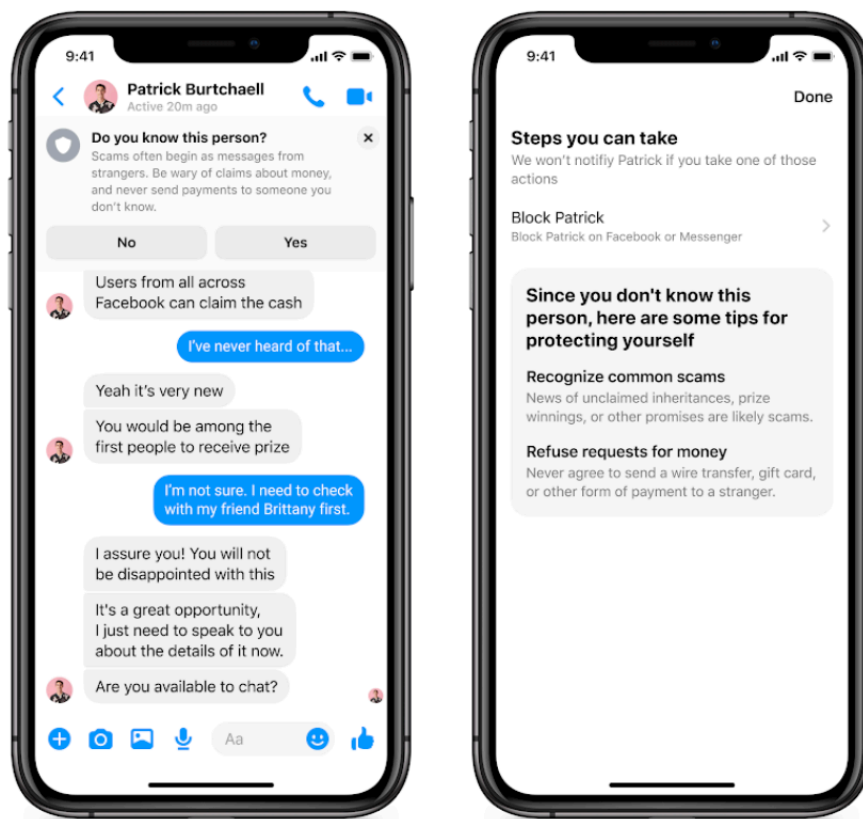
9:41

Patrick Burtchaell
Active 20m ago

Do you know this person?
Scams often begin as messages from strangers. Be wary of claims about money, and never send payments to someone you don't know.

No

Yes

Users from all across Facebook can claim the cash

I've never heard of that...

Yeah it's very new

You would be among the first people to receive prize

I'm not sure. I need to check with my friend Brittany first.

I assure you! You will not be disappointed with this

It's a great opportunity, I just need to speak to you about the details of it now.

Are you available to chat?

Aa

9:41

Done

Steps you can take
We won't notifiy Patrick if you take one of those actions

Block Patrick
Block Patrick on Facebook or Messenger

Since you don't know this person, here are some tips for protecting yourself

Recognize common scams
News of unclaimed inheritances, prize winnings, or other promises are likely scams.

Refuse requests for money
Never agree to send a wire transfer, gift card, or other form of payment to a stranger.